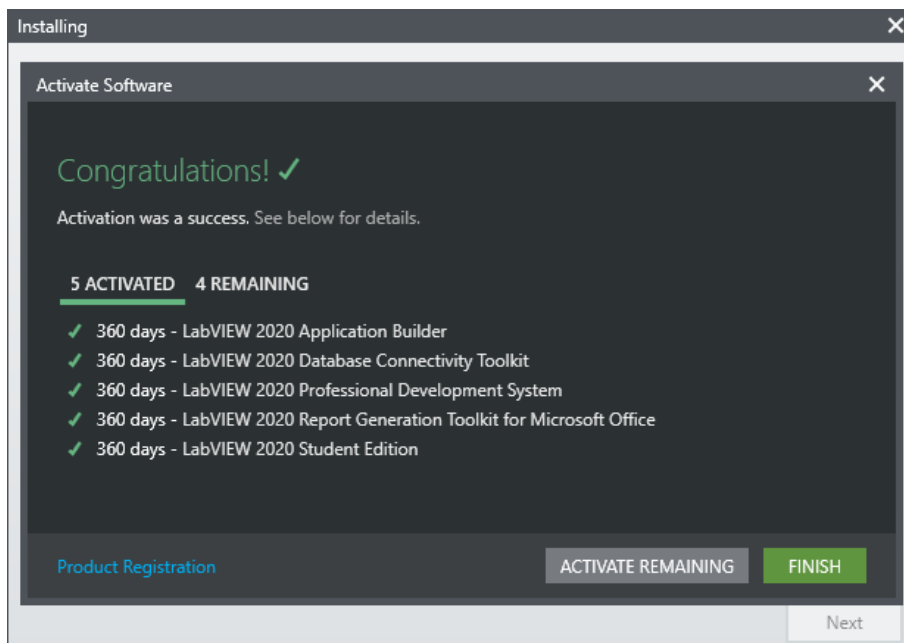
Installing

Activate Software

Congratulations! ✓

Activation was a success. See below for details.

5 ACTIVATED 4 REMAINING

✓ 360 days - LabVIEW 2020 Application Builder
✓ 360 days - LabVIEW 2020 Database Connectivity Toolkit
✓ 360 days - LabVIEW 2020 Professional Development System
✓ 360 days - LabVIEW 2020 Report Generation Toolkit for Microsoft Office
✓ 360 days - LabVIEW 2020 Student Edition

Product Registration

ACTIVATE REMAINING

FINISH

Next